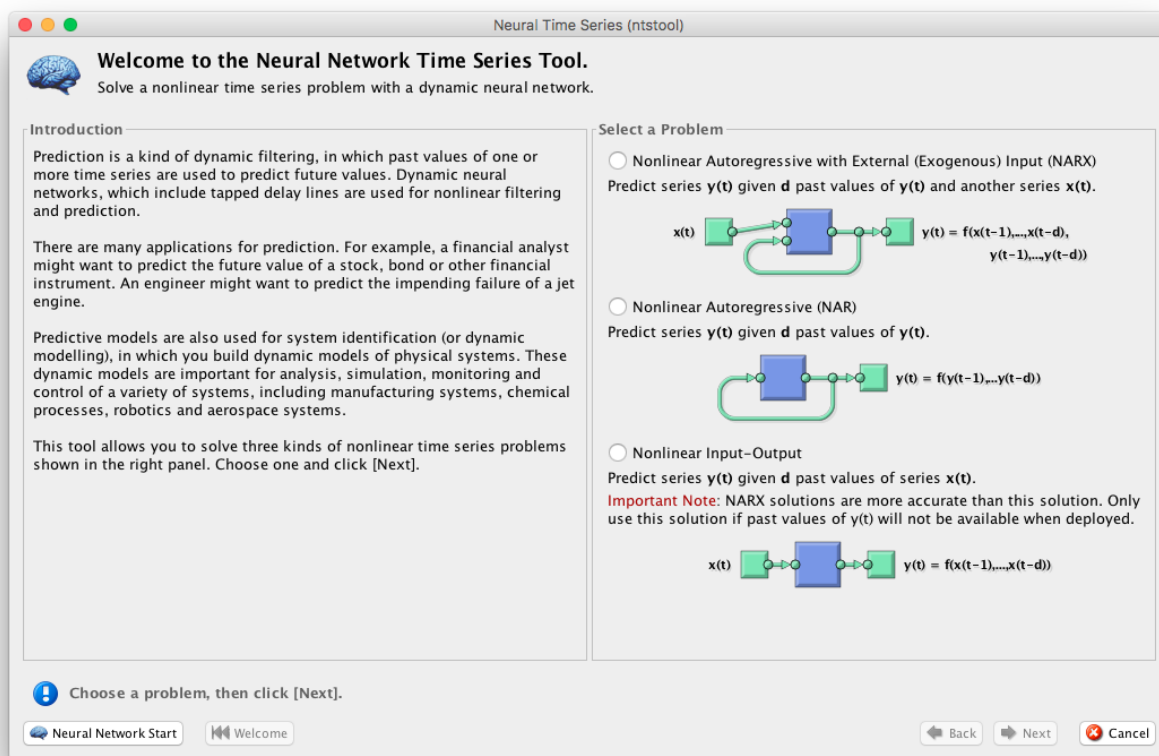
Neural Time Series (ntstool)

Welcome to the Neural Network Time Series Tool.

Solve a nonlinear time series problem with a dynamic neural network.

Introduction

Prediction is a kind of dynamic filtering, in which past values of one or more time series are used to predict future values. Dynamic neural networks, which include tapped delay lines are used for nonlinear filtering and prediction.

There are many applications for prediction. For example, a financial analyst might want to predict the future value of a stock, bond or other financial instrument. An engineer might want to predict the impending failure of a jet engine.

Predictive models are also used for system identification (or dynamic modelling), in which you build dynamic models of physical systems. These dynamic models are important for analysis, simulation, monitoring and control of a variety of systems, including manufacturing systems, chemical processes, robotics and aerospace systems.

This tool allows you to solve three kinds of nonlinear time series problems shown in the right panel. Choose one and click [Next].

Select a Problem

Nonlinear Autoregressive with External (Exogenous) Input (NARX)

Predict series y(t) given d past values of y(t) and another series x(t).

x(t)

y(t) = f(x(t−1),...,x(t−d), y(t−1),...,y(t−d))

Nonlinear Autoregressive (NAR)

Predict series y(t) given d past values of y(t).

y(t) = f(y(t−1),...y(t−d))

Nonlinear Input-Output

Predict series y(t) given d past values of series x(t).

Important Note: NARX solutions are more accurate than this solution. Only use this solution if past values of y(t) will not be available when deployed.

x(t)

y(t) = f(x(t−1),...,x(t−d))

Choose a problem, then click [Next].

Neural Network Start

Welcome

Back

Next

Cancel